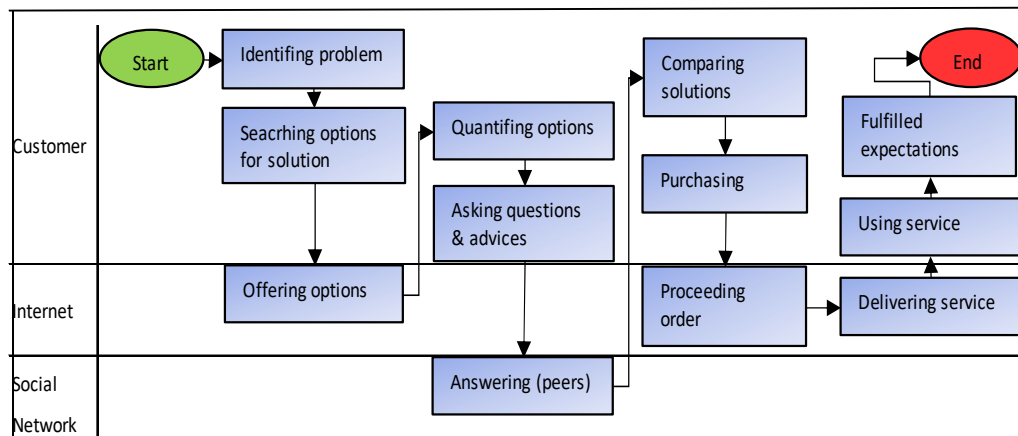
Start
Identifing problem
Seacrhing options for solution
Quantifing options
Asking questions & advices
Comparing solutions
Purchasing
End
Fulfilled expectations
Using service
Customer
Offering options
Proceeding order
Delivering service
Internet
Answering (peers)
Social Network